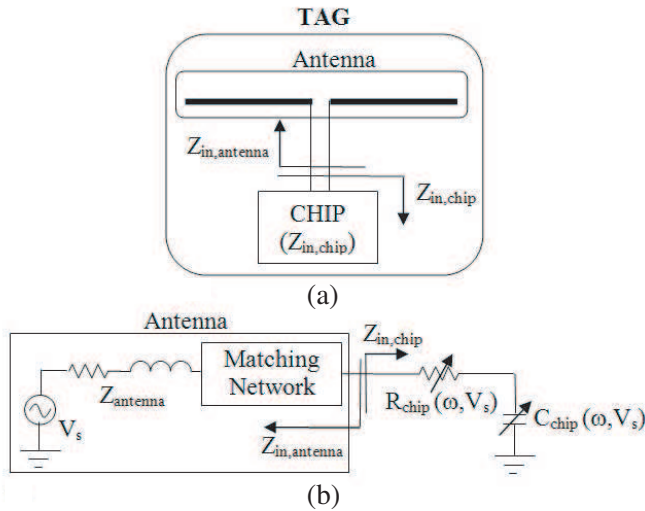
TAG

Antenna

$Z_{in,antenna}$

$Z_{in,chip}$

CHIP ($Z_{in,chip}$)

(a)

Antenna

Matching Network

$Z_{antenna}$

$V_s$

$Z_{in,chip}$

$R_{chip}(\omega, V_s)$

$C_{chip}(\omega, V_s)$

$Z_{in,antenna}$

(b)